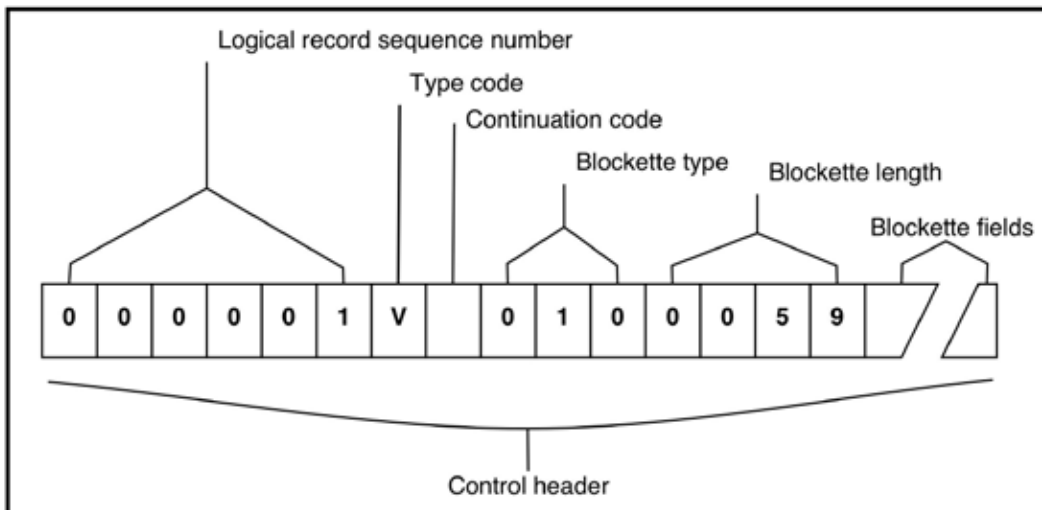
Logical record sequence number

Type code

Continuation code

Blockette type

Blockette length

Blockette fields

| 0 | 0 | 0 | 0 | 0 | 1 | V | | 0 | 1 | 0 | 0 | 0 | 5 | 9 | | |
|---|---|---|---|---|---|---|---|---|---|---|---|---|---|---|---|---|

Control header